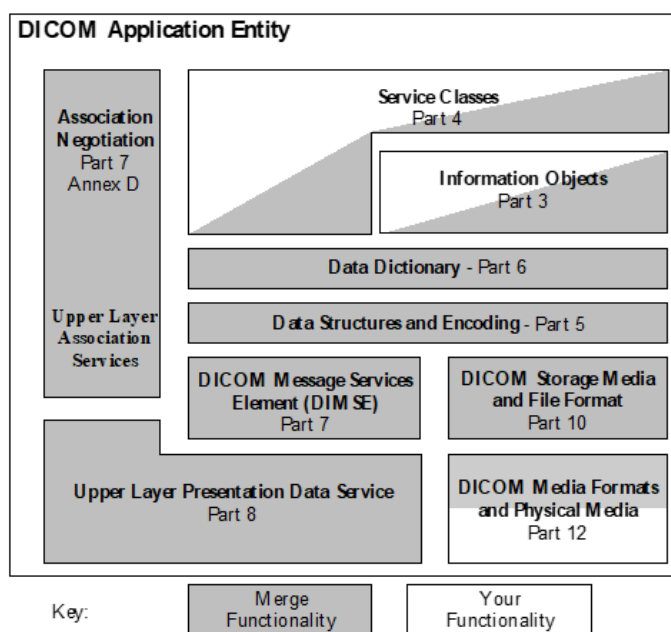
DICOM Application Entity

Association Negotiation
Part 7
Annex D

Upper Layer Association Services

Service Classes
Part 4

Information Objects
Part 3

Data Dictionary - Part 6

Data Structures and Encoding - Part 5

DICOM Message Services Element (DIMSE)
Part 7

DICOM Storage Media and File Format
Part 10

Upper Layer Presentation Data Service
Part 8

DICOM Media Formats and Physical Media
Part 12

Key:

Merge Functionality

Your Functionality